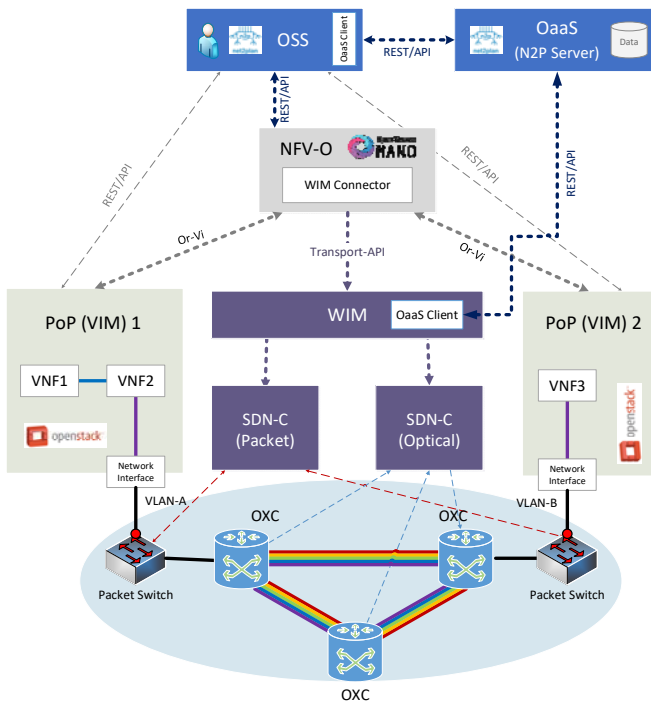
OSS
OaaS Client
REST/API
OaaS
(N2P Server)
Data
REST/API
NFV-O
OPEN SOURCE MANO
REST/API
REST/API
REST/API
WIM Connector
Or-Vi
Or-Vi
Transport-API
PoP (VIM) 1
WIM
OaaS Client
PoP (VIM) 2
VNF1
VNF2
openstack
SDN-C
(Packet)
SDN-C
(Optical)
VNF3
openstack
Network Interface
Network Interface
VLAN-A
VLAN-B
OXC
OXC
Packet Switch
Packet Switch
OXC